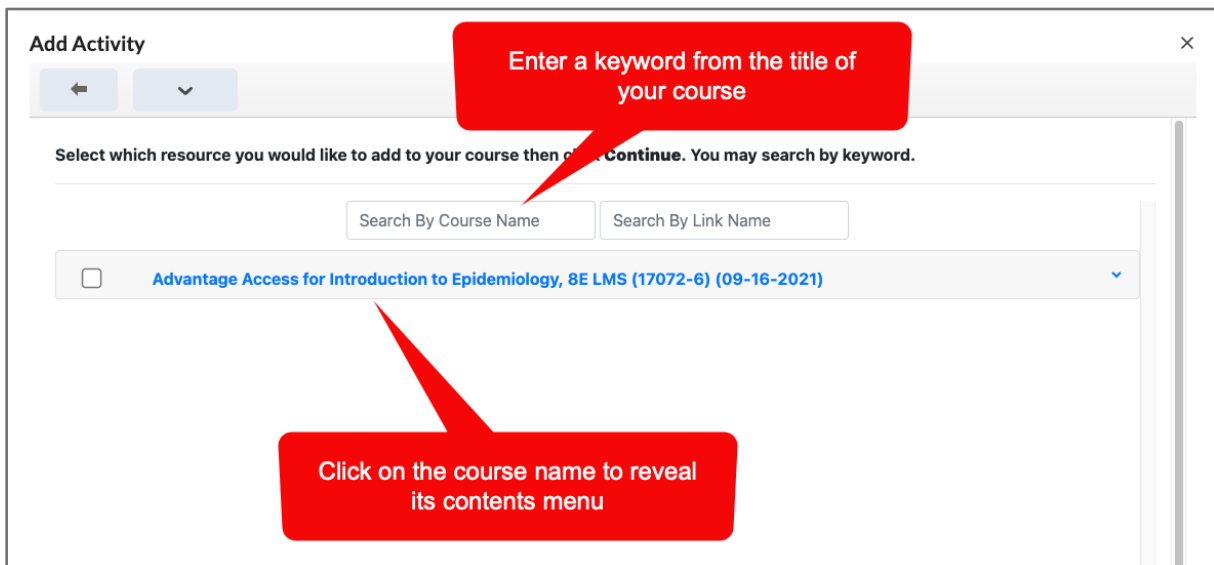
Add Activity

×

Enter a keyword from the title of your course

Select which resource you would like to add to your course then c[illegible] Continue. You may search by keyword.

Search By Course Name

Search By Link Name

Advantage Access for Introduction to Epidemiology, 8E LMS (17072-6) (09-16-2021)

Click on the course name to reveal its contents menu